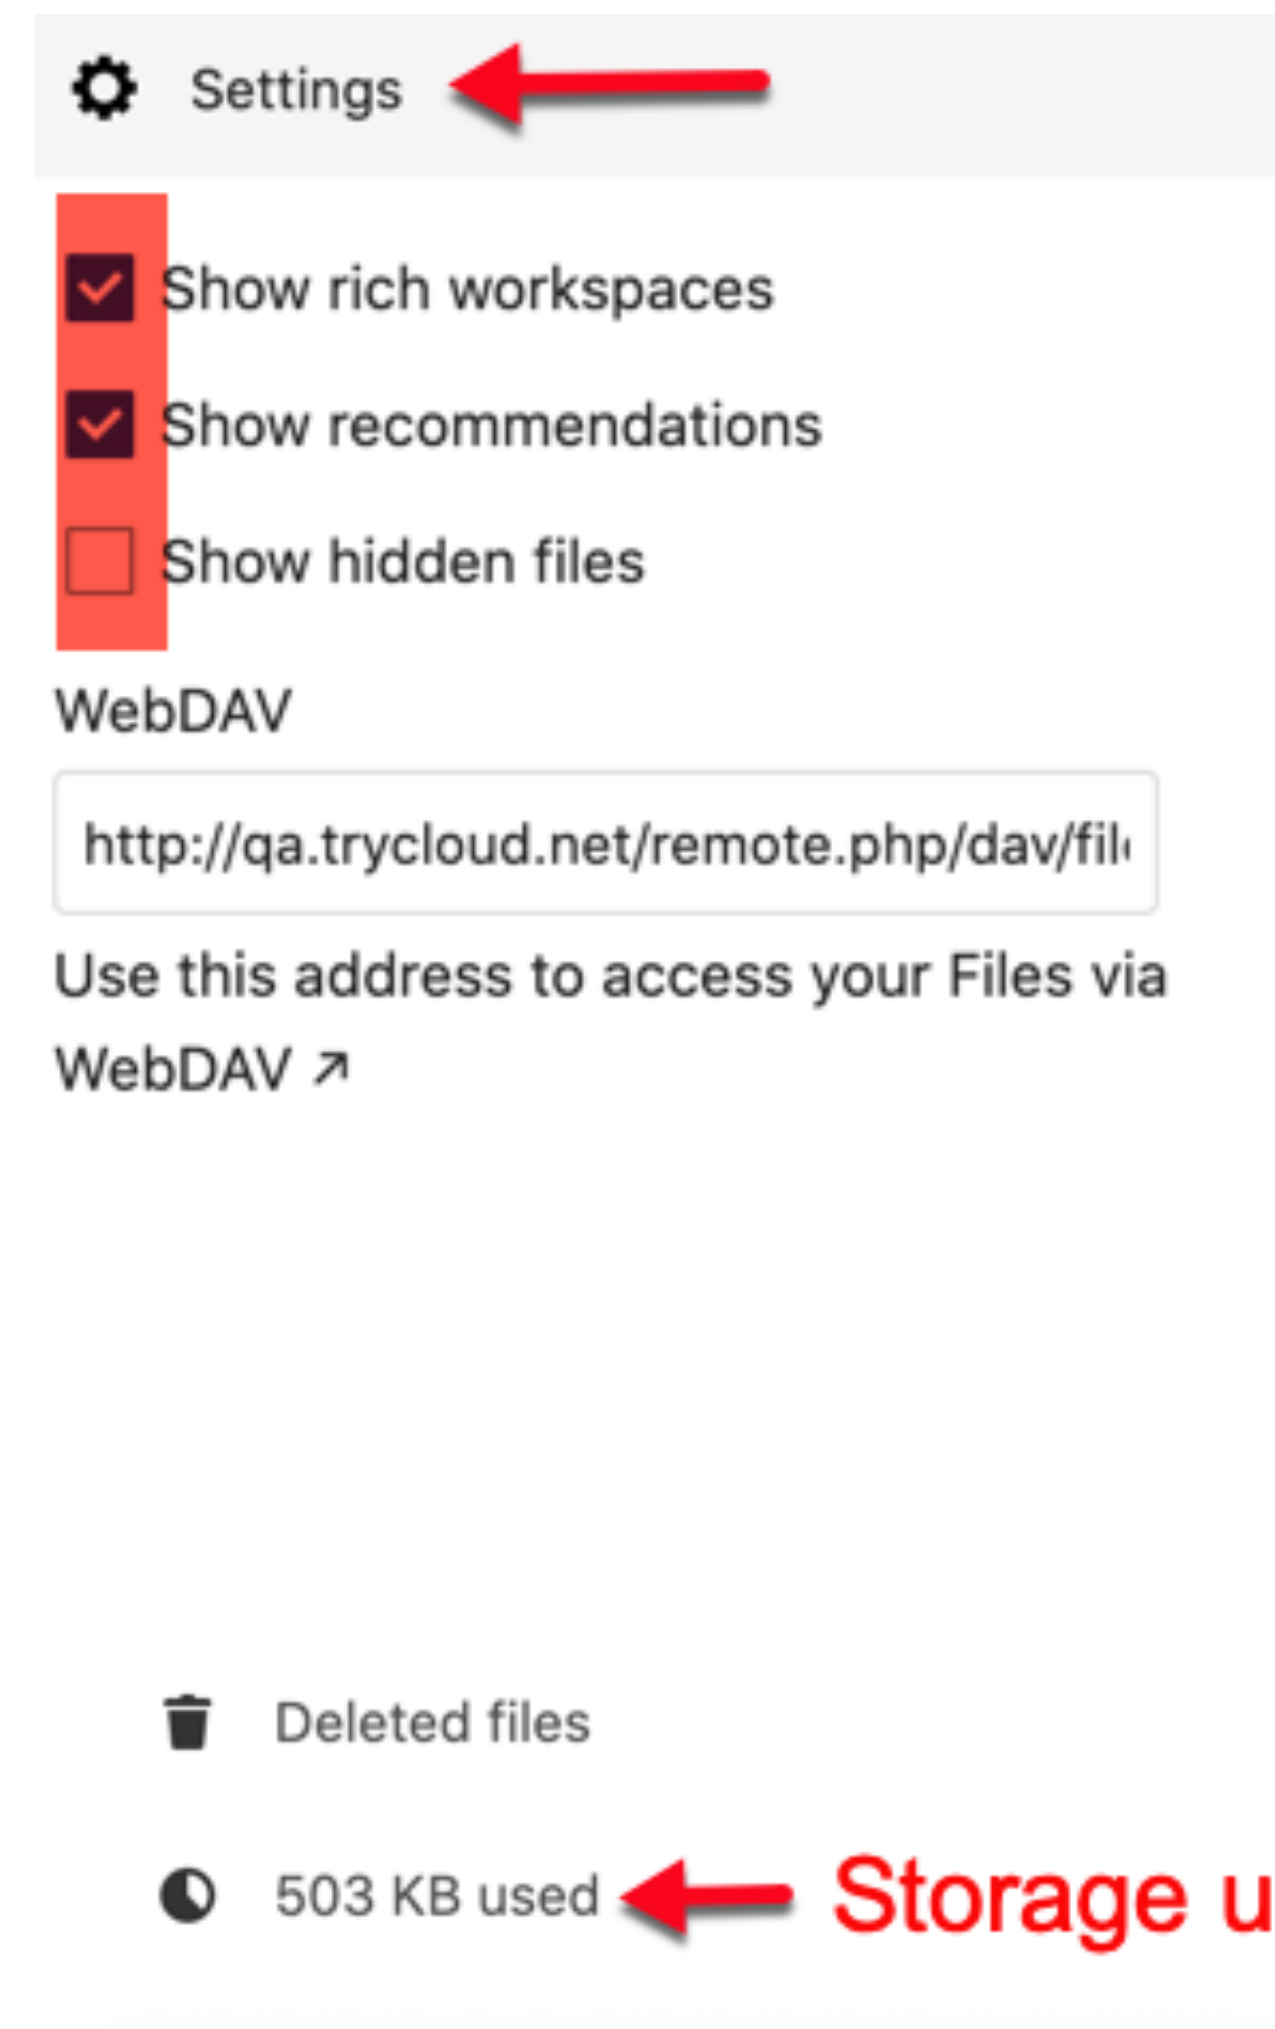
Settings

Show rich workspaces

Show recommendations

Show hidden files

WebDAV

http://qa.trycloud.net/remote.php/dav/fil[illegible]

Use this address to access your Files via WebDAV ↗

Deleted files

503 KB used

Storage u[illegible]